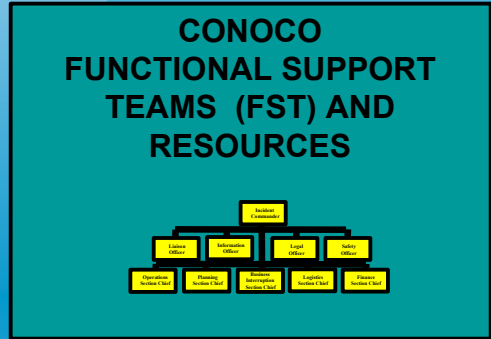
CONOCO FUNCTIONAL SUPPORT TEAMS (FST) AND RESOURCES

Incident Commander

Liaison Officer

Information Officer

Legal Officer

Safety Officer

Operations Section Chief

Planning Section Chief

Business Interruption Section Chief

Logistics Section Chief

Finance Section Chief